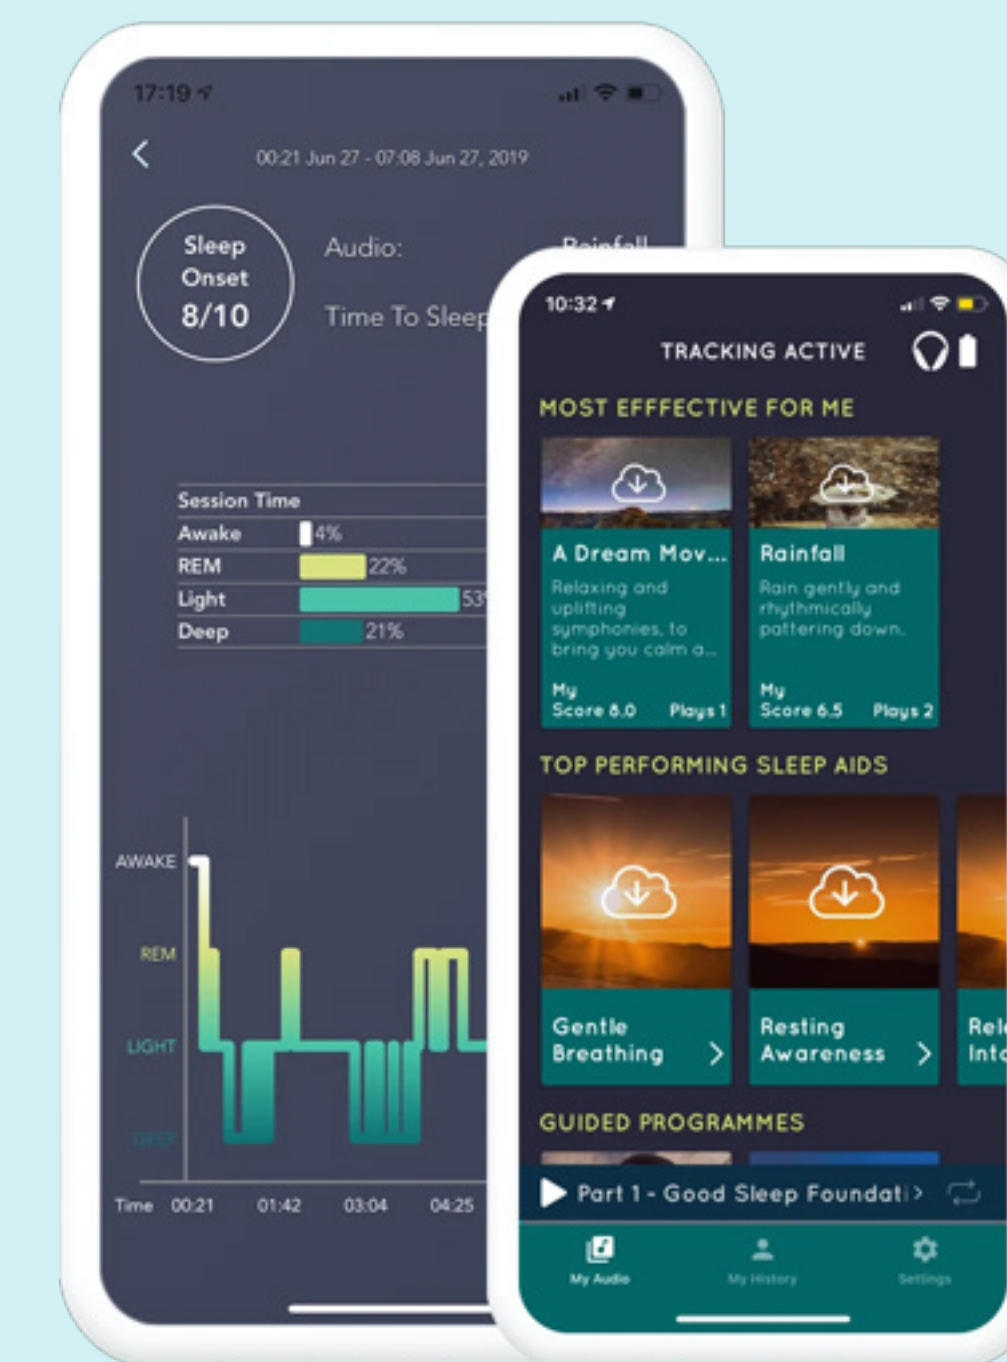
17:19

00:21 Jun 27 - 07:08 Jun 27, 2019

Sleep Onset 8/10

Audio: Rainfall

Time To Sleep

Session Time

| | |
|---|---|
| Awake | 4% |
| REM | 22% |
| Light | 53% |
| Deep | 21% |

AWAKE
REM
LIGHT
DEEP

Time 00:21 01:42 03:04 04:25

10:32

TRACKING ACTIVE

MOST EFFFECTIVE FOR ME

A Dream Mov...
Relaxing and uplifting symphonies, to bring you calm a...
My Score 8.0 Plays 1

Rainfall
Rain gently and rhythmically pattering down.
My Score 6.5 Plays 2

TOP PERFORMING SLEEP AIDS

Gentle Breathing >

Resting Awareness >

Rel Int

GUIDED PROGRAMMES

Part 1 - Good Sleep Foundati >

My Audio
My History
Settings